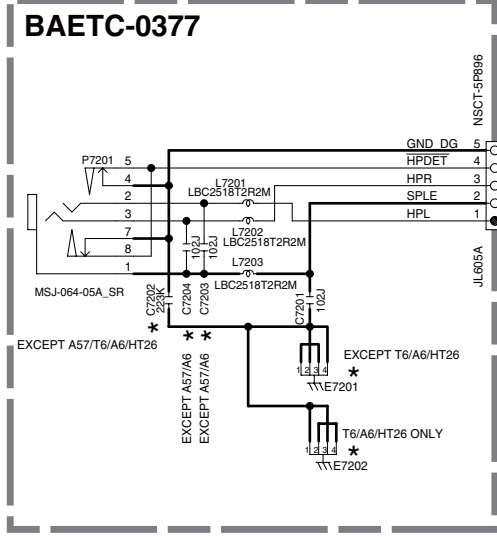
BAETC-0377

NSCT-5P896

GND_DG 5
HPDET 4
HPR 3
SPLE 2
HPL 1

JL605A

P7201 5
4
2
3
7
8
1

MSJ-064-05A_SR

L7201
LBC2518T2R2M
L7202
LBC2518T2R2M
L7203
LBC2518T2R2M

102J
102J
102J

C7202
223K
C7204
C7203
C7201

*
EXCEPT A57/T6/A6/HT26

* *
EXCEPT A57/A6
EXCEPT A57/A6

EXCEPT T6/A6/HT26
*
1 2 3 4
E7201

T6/A6/HT26 ONLY
*
1 2 3 4
E7202